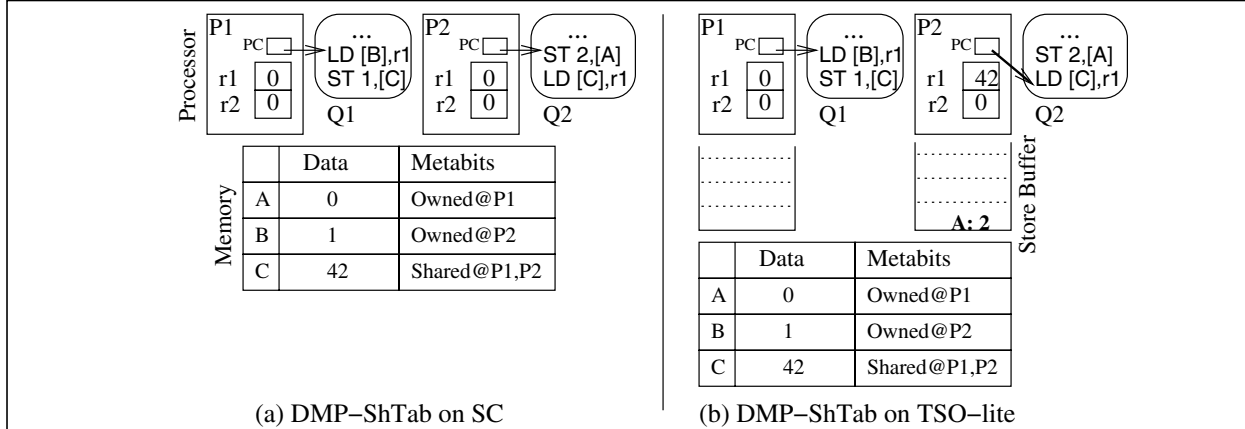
Processor

P1
PC
r1 0
r2 0

...
LD [B],r1
ST 1,[C]
Q1

P2
PC
r1 0
r2 0

...
ST 2,[A]
LD [C],r1
Q2

Memory

| | Data | Metabits |
|---|---|---|
| A | 0 | Owned@P1 |
| B | 1 | Owned@P2 |
| C | 42 | Shared@P1,P2 |

(a) DMP−ShTab on SC

P1
PC
r1 0
r2 0

...
LD [B],r1
ST 1,[C]
Q1

P2
PC
r1 42
r2 0

...
ST 2,[A]
LD [C],r1
Q2

A: 2
Store Buffer

| | Data | Metabits |
|---|---|---|
| A | 0 | Owned@P1 |
| B | 1 | Owned@P2 |
| C | 42 | Shared@P1,P2 |

(b) DMP−ShTab on TSO−lite